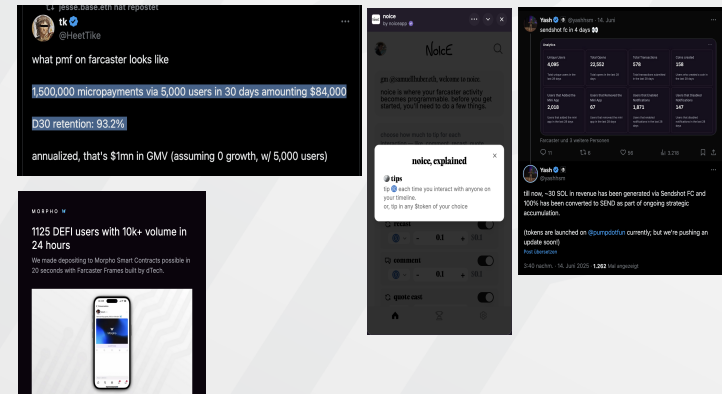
jesse.base.eth hat repostet

tk
@HeetTike

what pmf on farcaster looks like

1,500,000 micropayments via 5,000 users in 30 days amounting $84,000

D30 retention: 93.2%

annualized, that's $1mn in GMV (assuming 0 growth, w/ 5,000 users)

MORPHO

1125 DEFI users with 10k+ volume in 24 hours

We made depositing to Morpho Smart Contracts possible in 20 seconds with Farcaster Frames built by dTech.

noice
by noiceapp

NoicE

gm @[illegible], welcome to noice.

noice is where your farcaster activity becomes programmable. before you get started, you'll need to do a few things.

noice, explained

tips
tip each time you interact with anyone on your timeline.
or, tip in any $token of your choice

recast
0.1
comment
0.1
quote cast

Yash @yashhsm · 14. Juni
sendshot fc in 4 days

Analytics
| Unique users | Total Game | Total Transactions | Coins created |
|---|---|---|---|
| 4,095 | 22,502 | 570 | 158 |
| Total users that Installed the Mini App | Total users that Received the Mini App | Total Sent Enabled Notifications | Total Sent Disabled Notifications |
| 2,010 | 97 | 1,871 | 147 |

Farcaster und 3 weitere Personen

57 56 3.270

Yash
@yashhsm

till now, ~30 SOL in revenue has been generated via Sendshot FC and 100% has been converted to SEND as part of ongoing strategic accumulation.

(tokens are launched on @pumpdotfun currently; but we're pushing an update soon!)

Post übersetzen

3:40 nachm. · 14. Juni 2025 · 1.262 Mal angezeigt